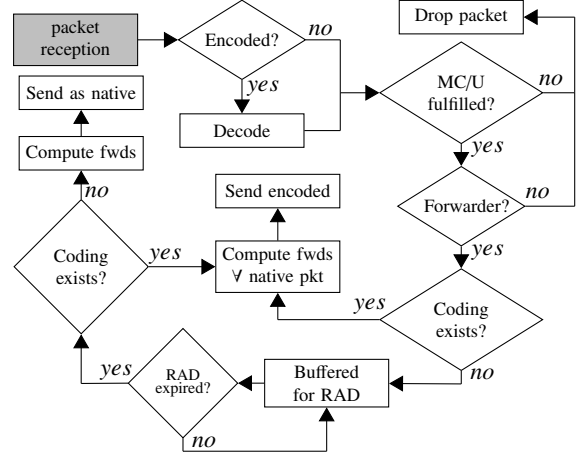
packet reception

Encoded?

no

Drop packet

yes

no

Send as native

MC/U fulfilled?

Decode

yes

Compute fwds

no

no

Send encoded

Forwarder?

yes

Coding exists?

yes

Compute fwds ∀ native pkt

yes

Coding exists?

yes

RAD expired?

Buffered for RAD

no

no